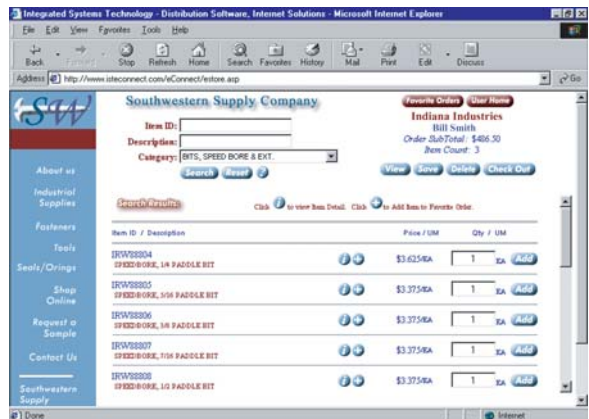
Integrated Systems Technology - Distribution Software, Internet Solutions - Microsoft Internet Explorer

File Edit View Favorites Tools Help

Back Forward Stop Refresh Home Search Favorites History Mail Print Edit Discuss

Address http://www.isteconnect.com/eConnect/estore.asp Go

SW

Southwestern Supply Company

Favorite Orders User Home

Indiana Industries
Bill Smith
Order SubTotal: $486.50
Item Count: 3

Item ID:
Description:
Category: BITS, SPEED BORE & EXT.

Search Reset ?

View Save Delete Check Out

About us
Industrial Supplies
Fasteners
Tools
Seals/Orings
Shop Online
Request a Sample
Contact Us
Southwestern Supply

Search Results:

Click i to view Item Detail. Click + to Add Item to Favorite Order.

| Item ID / Description | | Price / UM | Qty / UM | |
|---|---|---|---|---|
| IRW88804 SPEEDBORE, 1/4 PADDLE BIT | | $3.625/EA | 1 EA | Add |
| IRW88805 SPEEDBORE, 5/16 PADDLE BIT | | $3.375/EA | 1 EA | Add |
| IRW88806 SPEEDBORE, 3/8 PADDLE BIT | | $3.375/EA | 1 EA | Add |
| IRW88807 SPEEDBORE, 7/16 PADDLE BIT | | $3.375/EA | 1 EA | Add |
| IRW88808 SPEEDBORE, 1/2 PADDLE BIT | | $3.375/EA | 1 EA | Add |

Done Internet